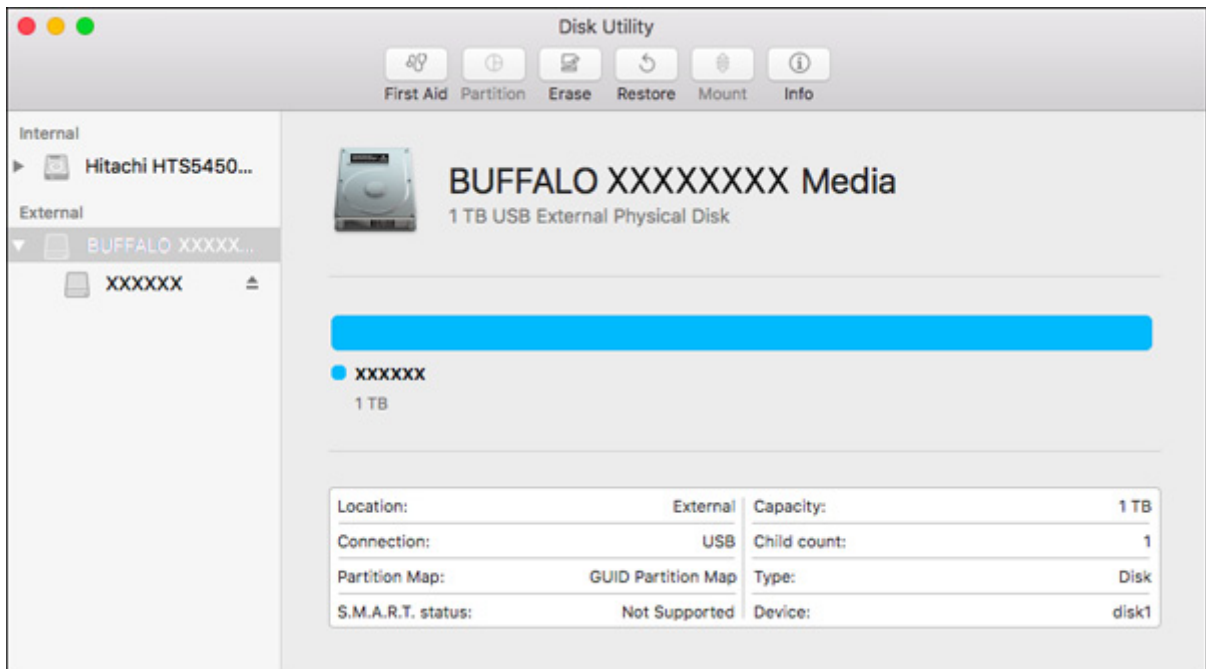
Disk Utility

First Aid Partition Erase Restore Mount Info

Internal

Hitachi HTS5450...

External

BUFFALO XXXXX...

XXXXXX

BUFFALO XXXXXXXX Media

1 TB USB External Physical Disk

XXXXXX

1 TB

| Location: | External | Capacity: | 1 TB |
|---|---|---|---|
| Connection: | USB | Child count: | 1 |
| Partition Map: | GUID Partition Map | Type: | Disk |
| S.M.A.R.T. status: | Not Supported | Device: | disk1 |